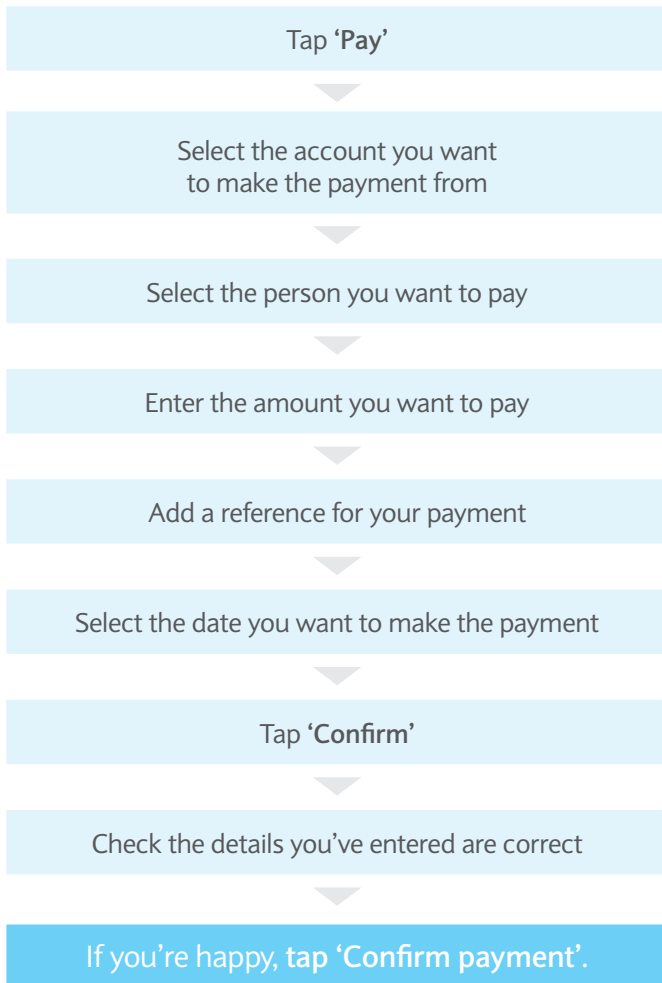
Tap 'Pay'

Select the account you want to make the payment from

Select the person you want to pay

Enter the amount you want to pay

Add a reference for your payment

Select the date you want to make the payment

Tap 'Confirm'

Check the details you've entered are correct

If you're happy, tap 'Confirm payment'.